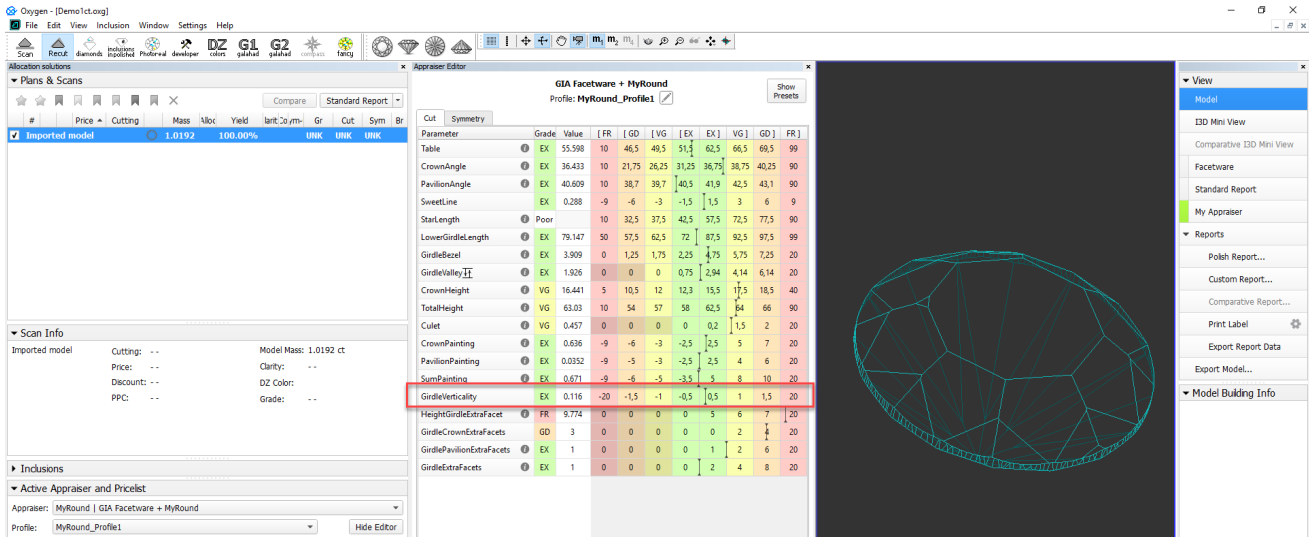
Oxygen - [Demo1ct.oxg]

File Edit View Inclusion Window Settings Help

Scan Recut diamonds inclusions in polished Photoreal developer DZ colors G1 galahad G2 galahad compass fancy

Allocation solutions

Plans & Scans

Compare Standard Report

| # | Price | Cutting | Mass | Alloc | Yield | Clarity | Sym... | Gr | Cut | Sym | Br |
|---|---|---|---|---|---|---|---|---|---|---|---|
| Imported model | | | 1.0192 | | 100.00% | | | UNK | UNK | UNK | |

Scan Info

Imported model Cutting: - - Model Mass: 1.0192 ct
Price: - - Clarity: - -
Discount: - - DZ Color:
PPC: - - Grade: - -

Inclusions

Active Appraiser and Pricelist

Appraiser: MyRound | GIA Facetware + MyRound

Profile: MyRound_Profile1 Hide Editor

Appraiser Editor

GIA Facetware + MyRound
Profile: MyRound_Profile1

Show Presets

Cut Symmetry

| Parameter | Grade | Value | [ FR | [ GD | [ VG | [ EX | EX ] | VG ] | GD ] | FR ] |
|---|---|---|---|---|---|---|---|---|---|---|
| Table | EX | 55.598 | 10 | 46,5 | 49,5 | 51,5 | 62,5 | 66,5 | 69,5 | 99 |
| CrownAngle | EX | 36.433 | 10 | 21,75 | 26,25 | 31,25 | 36,75 | 38,75 | 40,25 | 90 |
| PavilionAngle | EX | 40.609 | 10 | 38,7 | 39,7 | 40,5 | 41,9 | 42,5 | 43,1 | 90 |
| SweetLine | EX | 0.288 | -9 | -6 | -3 | -1,5 | 1,5 | 3 | 6 | 9 |
| StarLength | Poor | | 10 | 32,5 | 37,5 | 42,5 | 57,5 | 72,5 | 77,5 | 90 |
| LowerGirdleLength | EX | 79.147 | 50 | 57,5 | 62,5 | 72 | 87,5 | 92,5 | 97,5 | 99 |
| GirdleBezel | EX | 3.909 | 0 | 1,25 | 1,75 | 2,25 | 4,75 | 5,75 | 7,25 | 20 |
| GirdleValley | EX | 1.926 | 0 | 0 | 0 | 0,75 | 2,94 | 4,14 | 6,14 | 20 |
| CrownHeight | VG | 16.441 | 5 | 10,5 | 12 | 12,3 | 15,5 | 17,5 | 18,5 | 40 |
| TotalHeight | VG | 63.03 | 10 | 54 | 57 | 58 | 62,5 | 64 | 66 | 90 |
| Culet | VG | 0.457 | 0 | 0 | 0 | 0 | 0,2 | 1,5 | 2 | 20 |
| CrownPainting | EX | 0.636 | -9 | -6 | -3 | -2,5 | 2,5 | 5 | 7 | 20 |
| PavilionPainting | EX | 0.0352 | -9 | -5 | -3 | -2,5 | 2,5 | 4 | 6 | 20 |
| SumPainting | EX | 0.671 | -9 | -6 | -5 | -3,5 | 5 | 8 | 10 | 20 |
| GirdleVerticality | EX | 0.116 | -20 | -1,5 | -1 | -0,5 | 0,5 | 1 | 1,5 | 20 |
| HeightGirdleExtraFacet | FR | 9.774 | 0 | 0 | 0 | 0 | 5 | 6 | 7 | 20 |
| GirdleCrownExtraFacets | GD | 3 | 0 | 0 | 0 | 0 | 0 | 2 | 4 | 20 |
| GirdlePavilionExtraFacets | EX | 1 | 0 | 0 | 0 | 0 | 1 | 2 | 6 | 20 |
| GirdleExtraFacets | EX | 1 | 0 | 0 | 0 | 0 | 2 | 4 | 8 | 20 |

View
Model
I3D Mini View
Comparative I3D Mini View
Facetware
Standard Report
My Appraiser
Reports
Polish Report...
Custom Report...
Comparative Report...
Print Label
Export Report Data
Export Model...
Model Building Info